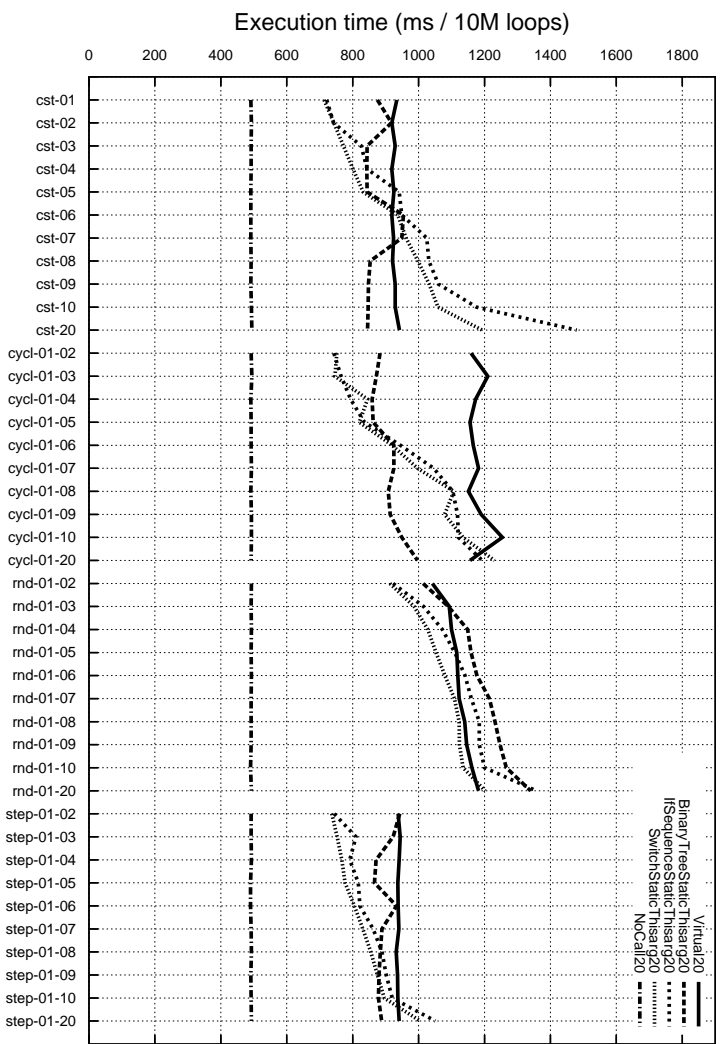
Execution time (ms / 10M loops)

0 200 400 600 800 1000 1200 1400 1600 1800

cst-01
cst-02
cst-03
cst-04
cst-05
cst-06
cst-07
cst-08
cst-09
cst-10
cst-20
cycl-01-02
cycl-01-03
cycl-01-04
cycl-01-05
cycl-01-06
cycl-01-07
cycl-01-08
cycl-01-09
cycl-01-10
cycl-01-20
rnd-01-02
rnd-01-03
rnd-01-04
rnd-01-05
rnd-01-06
rnd-01-07
rnd-01-08
rnd-01-09
rnd-01-10
rnd-01-20
step-01-02
step-01-03
step-01-04
step-01-05
step-01-06
step-01-07
step-01-08
step-01-09
step-01-10
step-01-20

Virtual20
BinaryTreeStaticThisarg20
IfSequenceStaticThisarg20
SwitchStaticThisarg20
NoCall20